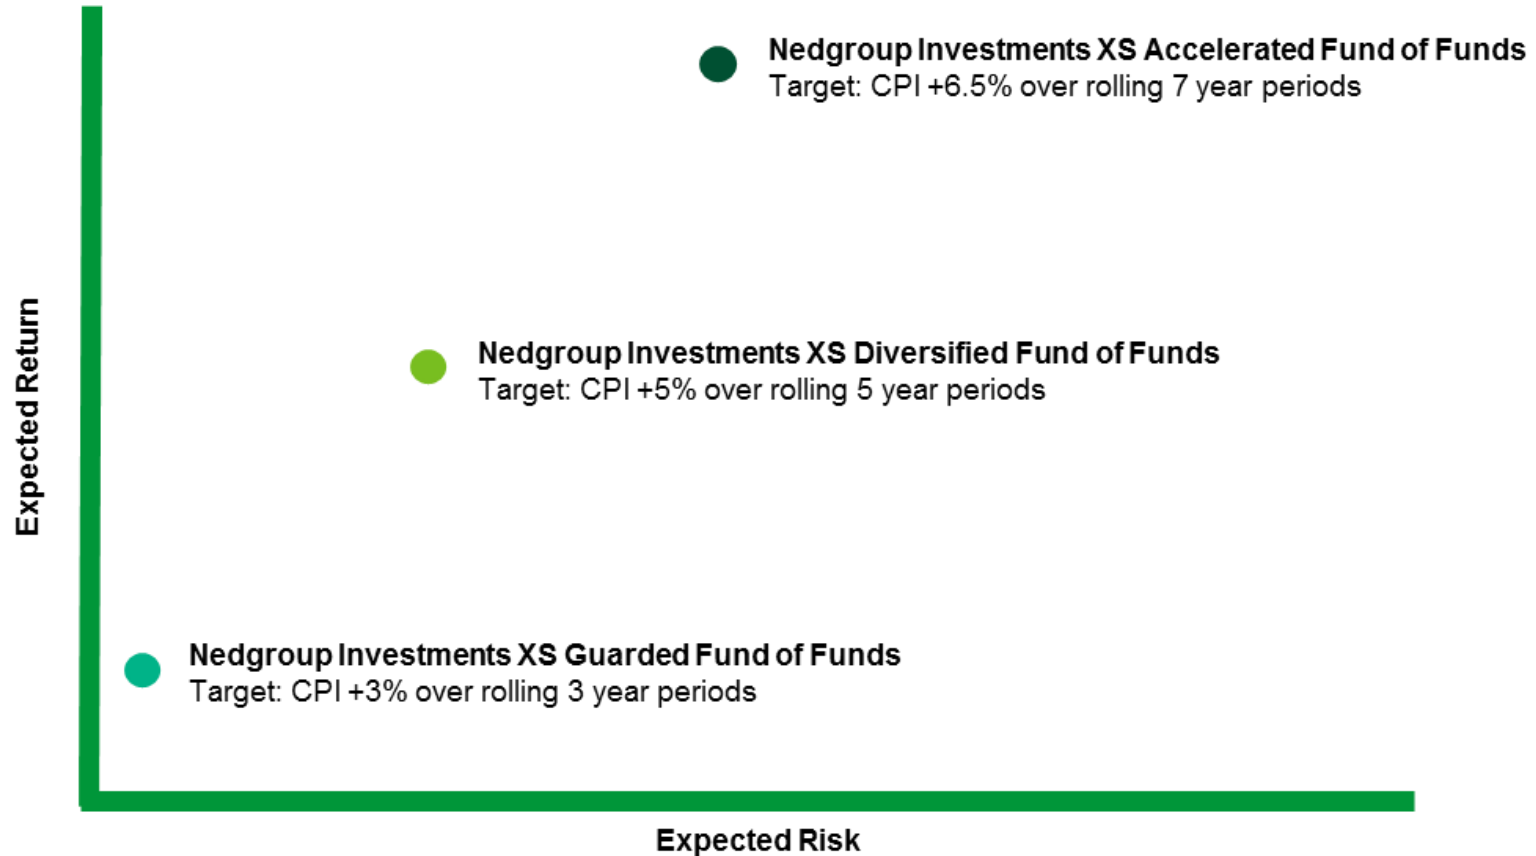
Nedgroup Investments XS Accelerated Fund of Funds
Target: CPI +6.5% over rolling 7 year periods

Expected Return

Nedgroup Investments XS Diversified Fund of Funds
Target: CPI +5% over rolling 5 year periods

Nedgroup Investments XS Guarded Fund of Funds
Target: CPI +3% over rolling 3 year periods

Expected Risk